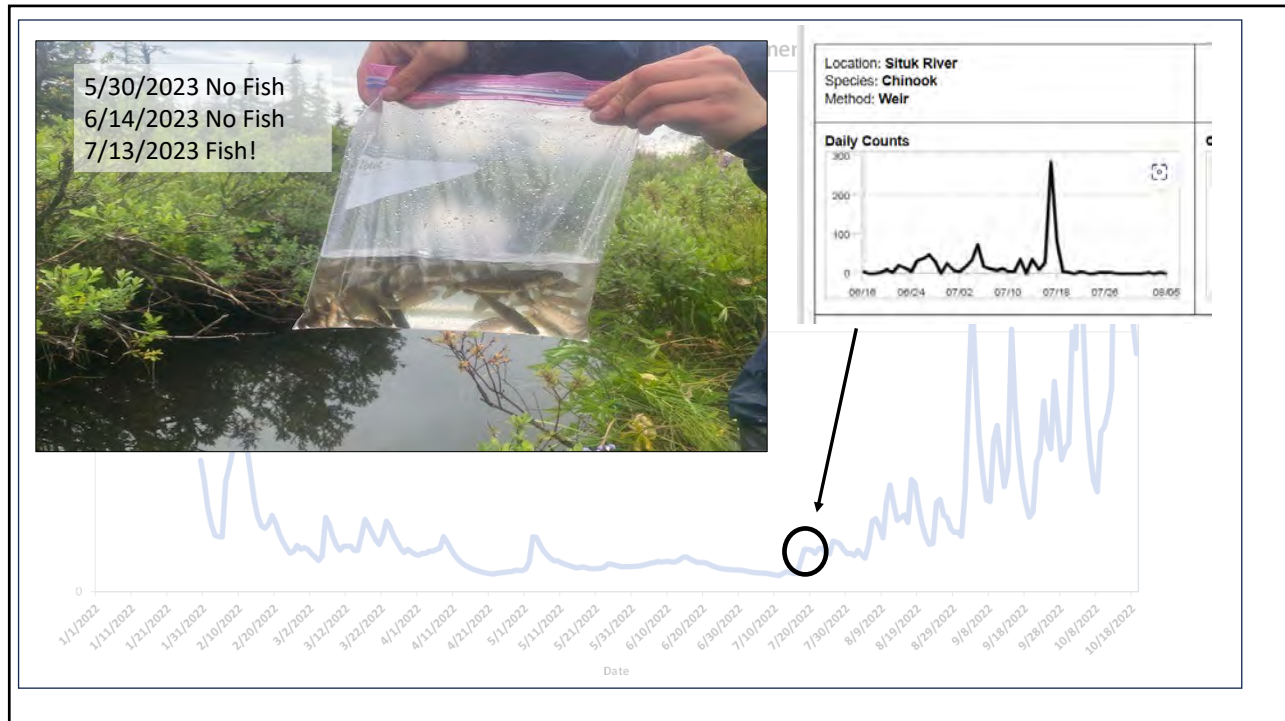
5/30/2023 No Fish
6/14/2023 No Fish
7/13/2023 Fish!

Location: Situk River
Species: Chinook
Method: Weir

Daily Counts

300
200
100
0

06/16 06/24 07/02 07/10 07/18 07/26 08/05

1/1/2022 1/11/2022 1/21/2022 1/31/2022 2/10/2022 2/20/2022 3/2/2022 3/12/2022 3/22/2022 4/1/2022 4/11/2022 4/21/2022 5/1/2022 5/11/2022 5/21/2022 5/31/2022 6/10/2022 6/20/2022 6/30/2022 7/10/2022 7/20/2022 7/30/2022 8/9/2022 8/19/2022 8/29/2022 9/8/2022 9/18/2022 9/28/2022 10/8/2022 10/18/2022

Date